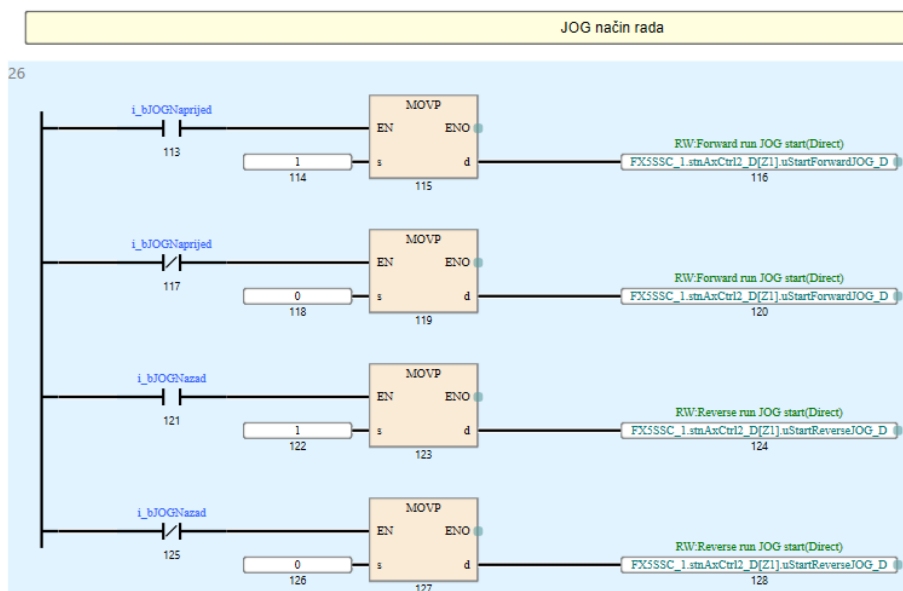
JOG način rada

26

i_bJOGNaprijed
113
MOVP
EN ENO
1
114
s d
115
RW:Forward run JOG start(Direct)
FX5SSC_1.stnAxCtrl2_D[Z1].uStartForwardJOG_D
116

i_bJOGNaprijed
117
MOVP
EN ENO
0
118
s d
119
RW:Forward run JOG start(Direct)
FX5SSC_1.stnAxCtrl2_D[Z1].uStartForwardJOG_D
120

i_bJOGNazad
121
MOVP
EN ENO
1
122
s d
123
RW:Reverse run JOG start(Direct)
FX5SSC_1.stnAxCtrl2_D[Z1].uStartReverseJOG_D
124

i_bJOGNazad
125
MOVP
EN ENO
0
126
s d
127
RW:Reverse run JOG start(Direct)
FX5SSC_1.stnAxCtrl2_D[Z1].uStartReverseJOG_D
128